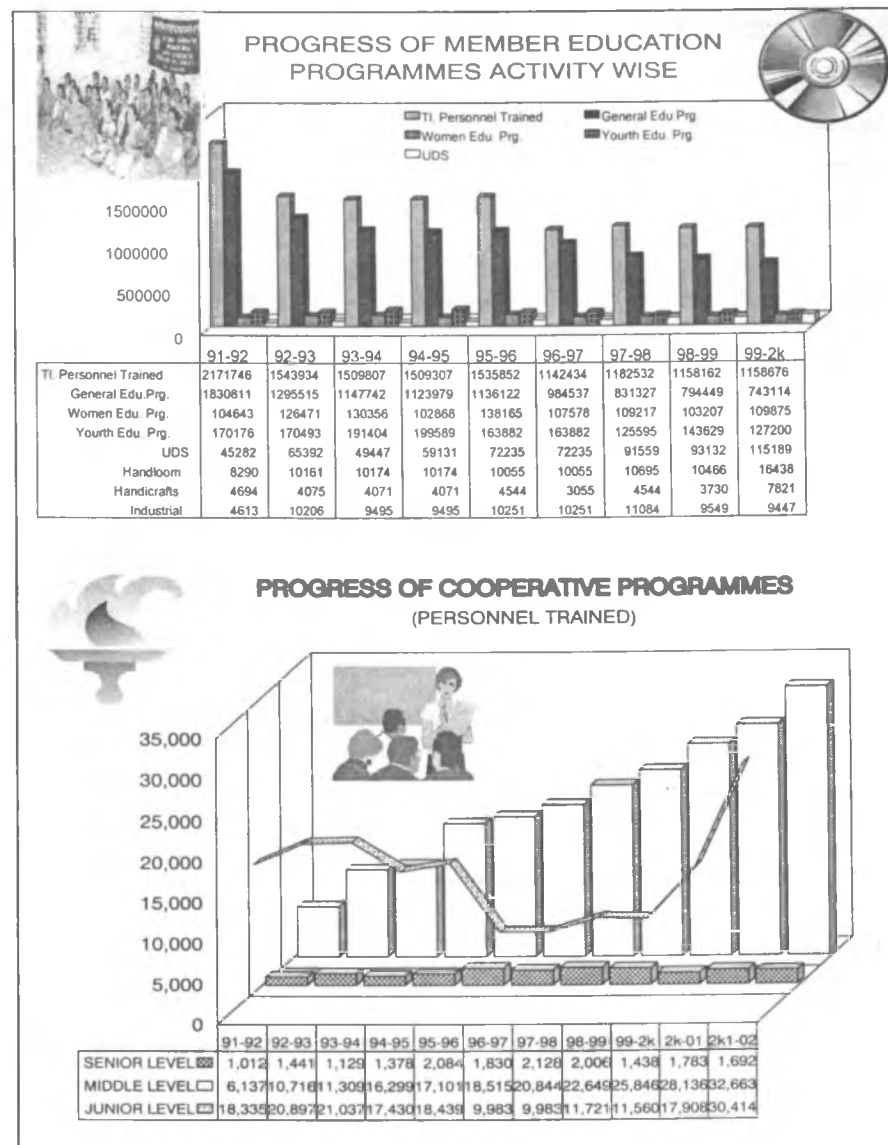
PROGRESS OF MEMBER EDUCATION PROGRAMMES ACTIVITY WISE

Tl. Personnel Trained
General Edu.Prg.
Women Edu. Prg.
Yourth Edu. Prg.
UDS

1500000
1000000
500000
0

| | 91-92 | 92-93 | 93-94 | 94-95 | 95-96 | 96-97 | 97-98 | 98-99 | 99-2k |
|---|---|---|---|---|---|---|---|---|---|
| Tl. Personnel Trained | 2171746 | 1543934 | 1509807 | 1509307 | 1535852 | 1142434 | 1182532 | 1158162 | 1158676 |
| General Edu.Prg. | 1830811 | 1295515 | 1147742 | 1123979 | 1136122 | 984537 | 831327 | 794449 | 743114 |
| Women Edu. Prg. | 104643 | 126471 | 130356 | 102868 | 138165 | 107578 | 109217 | 103207 | 109875 |
| Yourth Edu. Prg. | 170176 | 170493 | 191404 | 199589 | 163882 | 163882 | 125595 | 143629 | 127200 |
| UDS | 45282 | 65392 | 49447 | 59131 | 72235 | 72235 | 91559 | 93132 | 115189 |
| Handloom | 8290 | 10161 | 10174 | 10174 | 10055 | 10055 | 10695 | 10466 | 16438 |
| Handicrafts | 4694 | 4075 | 4071 | 4071 | 4544 | 3055 | 4544 | 3730 | 7821 |
| Industrial | 4613 | 10206 | 9495 | 9495 | 10251 | 10251 | 11084 | 9549 | 9447 |

PROGRESS OF COOPERATIVE PROGRAMMES
(PERSONNEL TRAINED)

35,000
30,000
25,000
20,000
15,000
10,000
5,000
0

| | 91-92 | 92-93 | 93-94 | 94-95 | 95-96 | 96-97 | 97-98 | 98-99 | 99-2k | 2k-01 | 2k1-02 |
|---|---|---|---|---|---|---|---|---|---|---|---|
| SENIOR LEVEL | 1,012 | 1,441 | 1,129 | 1,378 | 2,084 | 1,830 | 2,128 | 2,006 | 1,438 | 1,783 | 1,692 |
| MIDDLE LEVEL | 6,137 | 10,716 | 11,309 | 16,299 | 17,101 | 18,515 | 20,844 | 22,649 | 25,846 | 28,136 | 32,663 |
| JUNIOR LEVEL | 18,335 | 20,897 | 21,037 | 17,430 | 18,439 | 9,983 | 9,983 | 11,721 | 11,560 | 17,908 | 30,414 |